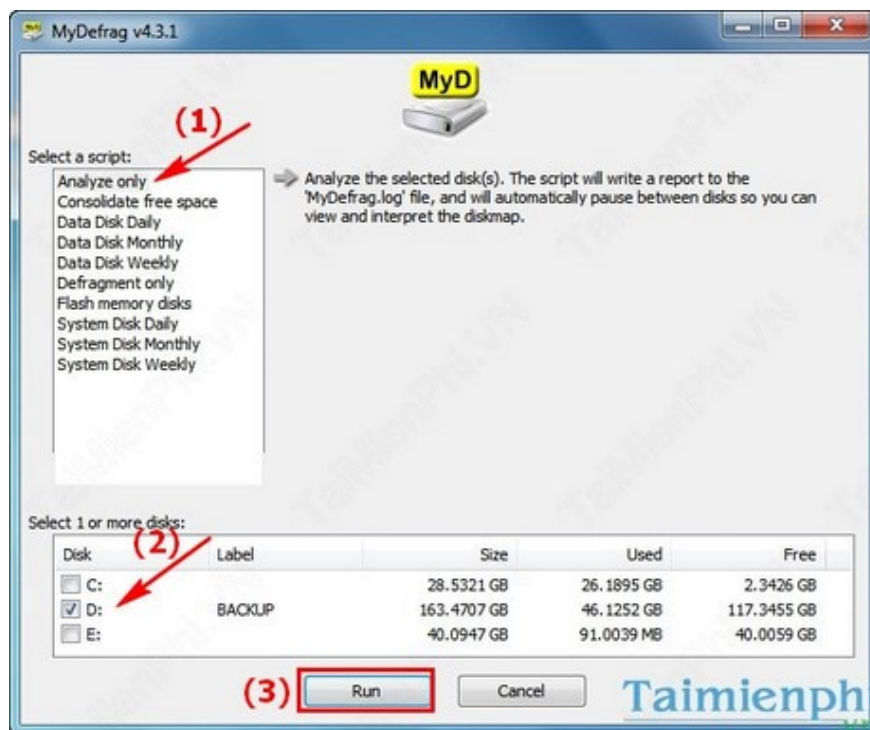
MyDefrag v4.3.1

MyD

(1)

Select a script:

Analyze only
Consolidate free space
Data Disk Daily
Data Disk Monthly
Data Disk Weekly
Defragment only
Flash memory disks
System Disk Daily
System Disk Monthly
System Disk Weekly

Analyze the selected disk(s). The script will write a report to the 'MyDefrag.log' file, and will automatically pause between disks so you can view and interpret the diskmap.

Select 1 or more disks:

(2)

| Disk | Label | Size | Used | Free |
|---|---|---|---|---|
| C: | | 28.5321 GB | 26.1895 GB | 2.3426 GB |
| D: | BACKUP | 163.4707 GB | 46.1252 GB | 117.3455 GB |
| E: | | 40.0947 GB | 91.0039 MB | 40.0059 GB |

(3) Run Cancel

Taimienph